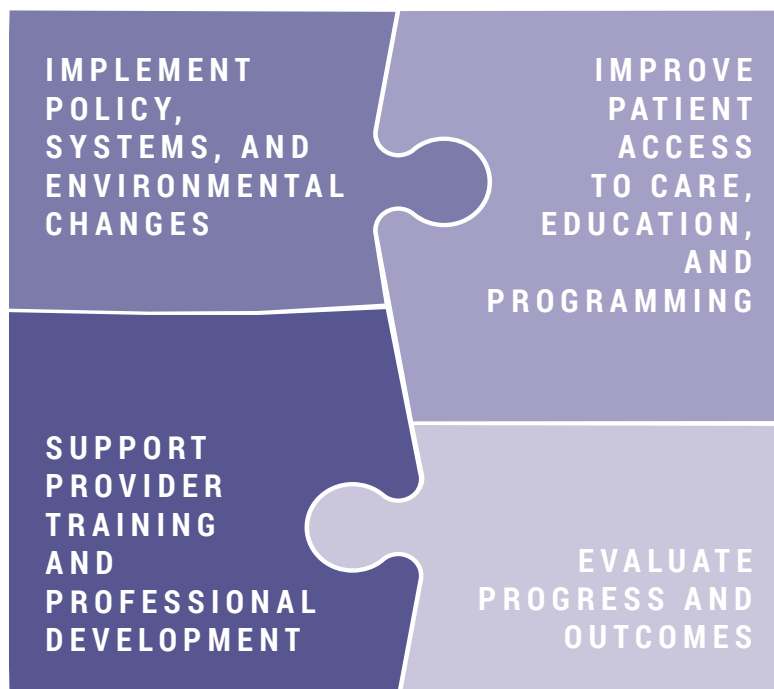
IMPLEMENT POLICY, SYSTEMS, AND ENVIRONMENTAL CHANGES

IMPROVE PATIENT ACCESS TO CARE, EDUCATION, AND PROGRAMMING

SUPPORT PROVIDER TRAINING AND PROFESSIONAL DEVELOPMENT

EVALUATE PROGRESS AND OUTCOMES